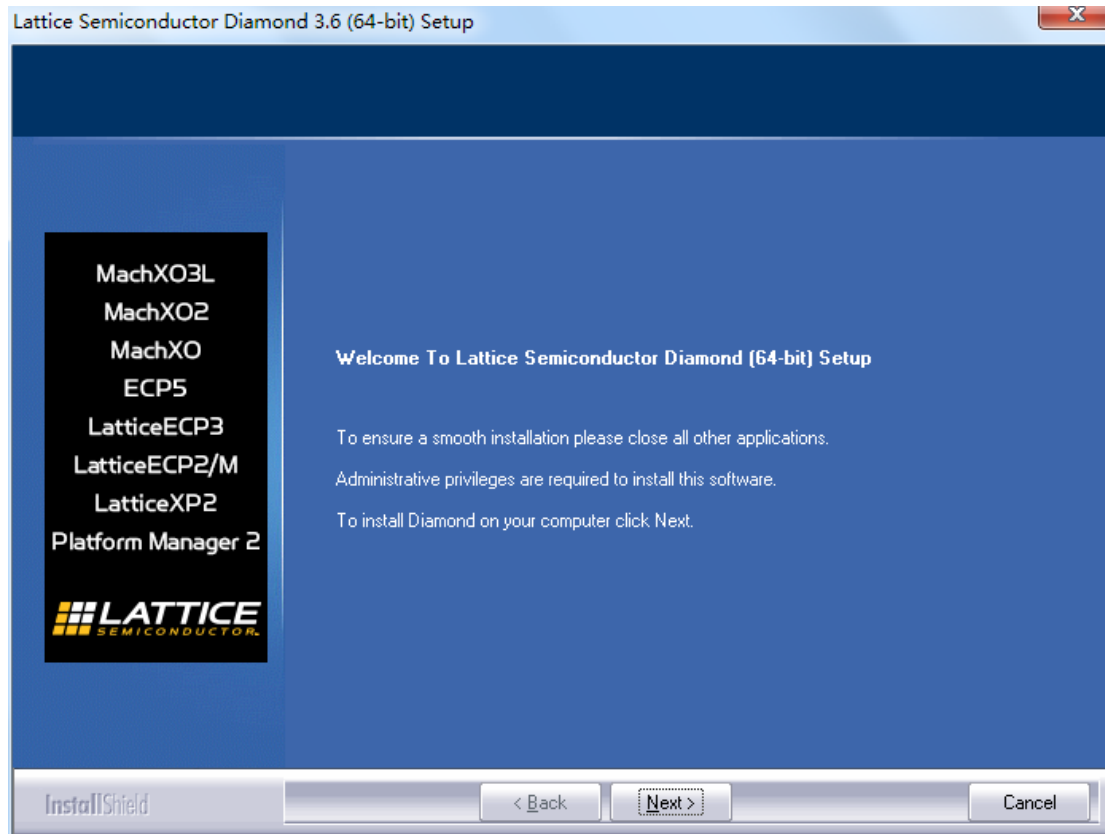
Lattice Semiconductor Diamond 3.6 (64-bit) Setup

X

MachXO3L
MachXO2
MachXO
ECP5
LatticeECP3
LatticeECP2/M
LatticeXP2
Platform Manager 2

LATTICE
SEMICONDUCTOR

Welcome To Lattice Semiconductor Diamond (64-bit) Setup

To ensure a smooth installation please close all other applications.

Administrative privileges are required to install this software.

To install Diamond on your computer click Next.

InstallShield

< Back

Next >

Cancel